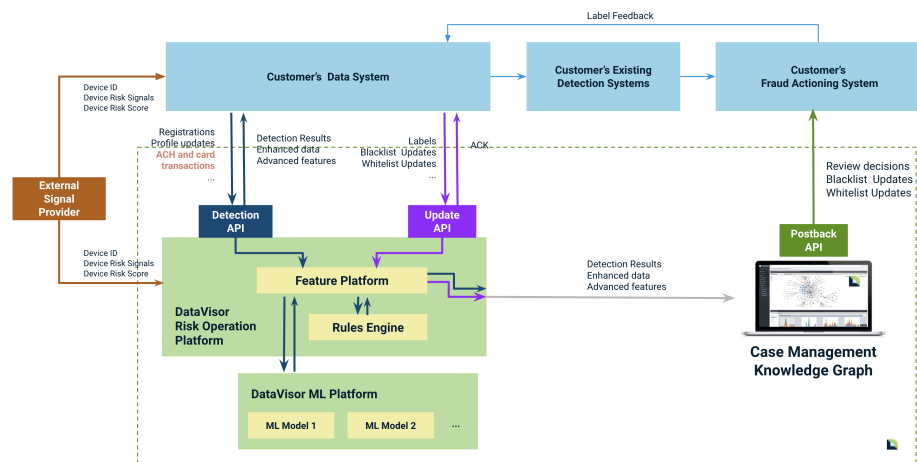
Label Feedback

Customer's Data System

Customer's Existing Detection Systems

Customer's Fraud Actioning System

Device ID
Device Risk Signals
Device Risk Score

Registrations
Profile updates
ACH and card transactions
...

Detection Results
Enhanced data
Advanced features

Labels
Blacklist Updates
Whitelist Updates
...

ACK

External Signal Provider

Review decisions
Blacklist Updates
Whitelist Updates

Detection API

Update API

Postback API

Device ID
Device Risk Signals
Device Risk Score

Feature Platform

Detection Results
Enhanced data
Advanced features

DataVisor Risk Operation Platform

Rules Engine

Case Management Knowledge Graph

DataVisor ML Platform

ML Model 1

ML Model 2

...